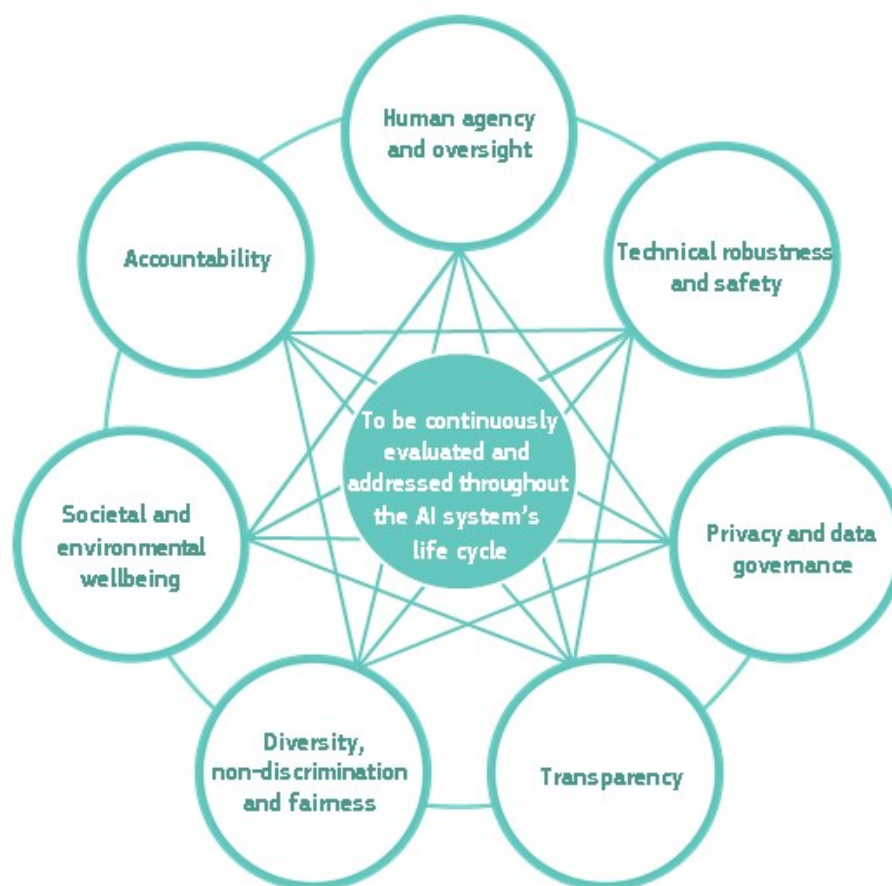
Human agency and oversight

Accountability

Technical robustness and safety

To be continuously evaluated and addressed throughout the AI system's life cycle

Societal and environmental wellbeing

Privacy and data governance

Diversity, non-discrimination and fairness

Transparency